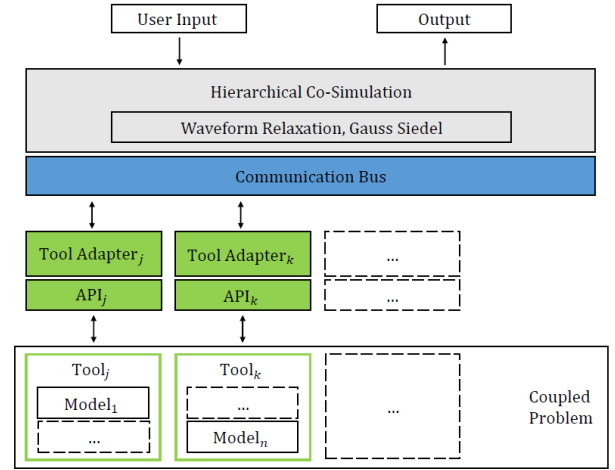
User Input

Output

Hierarchical Co-Simulation

Waveform Relaxation, Gauss Siedel

Communication Bus

Tool Adapter$_j$

Tool Adapter$_k$

...

API$_j$

API$_k$

...

Tool$_j$

Model$_1$

...

Tool$_k$

...

Model$_n$

...

Coupled Problem